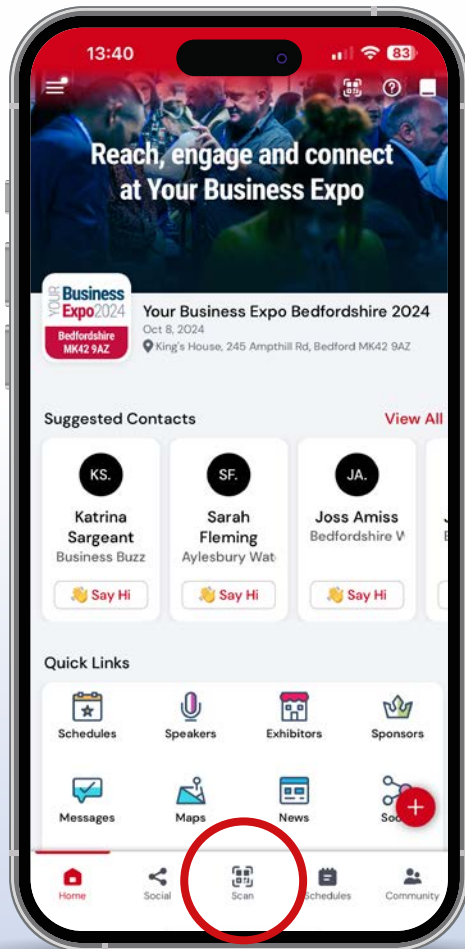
13:40 83

Reach, engage and connect at Your Business Expo

YOUR Business Expo2024 Bedfordshire MK42 9AZ

Your Business Expo Bedfordshire 2024
Oct 8, 2024
King's House, 245 Ampthill Rd, Bedford MK42 9AZ

Suggested Contacts View All

KS. Katrina Sargeant Business Buzz Say Hi

SF. Sarah Fleming Aylesbury Wat Say Hi

JA. Joss Amiss Bedfordshire V Say Hi

Quick Links

Schedules Speakers Exhibitors Sponsors

Messages Maps News So

Home Social Scan Schedules Community